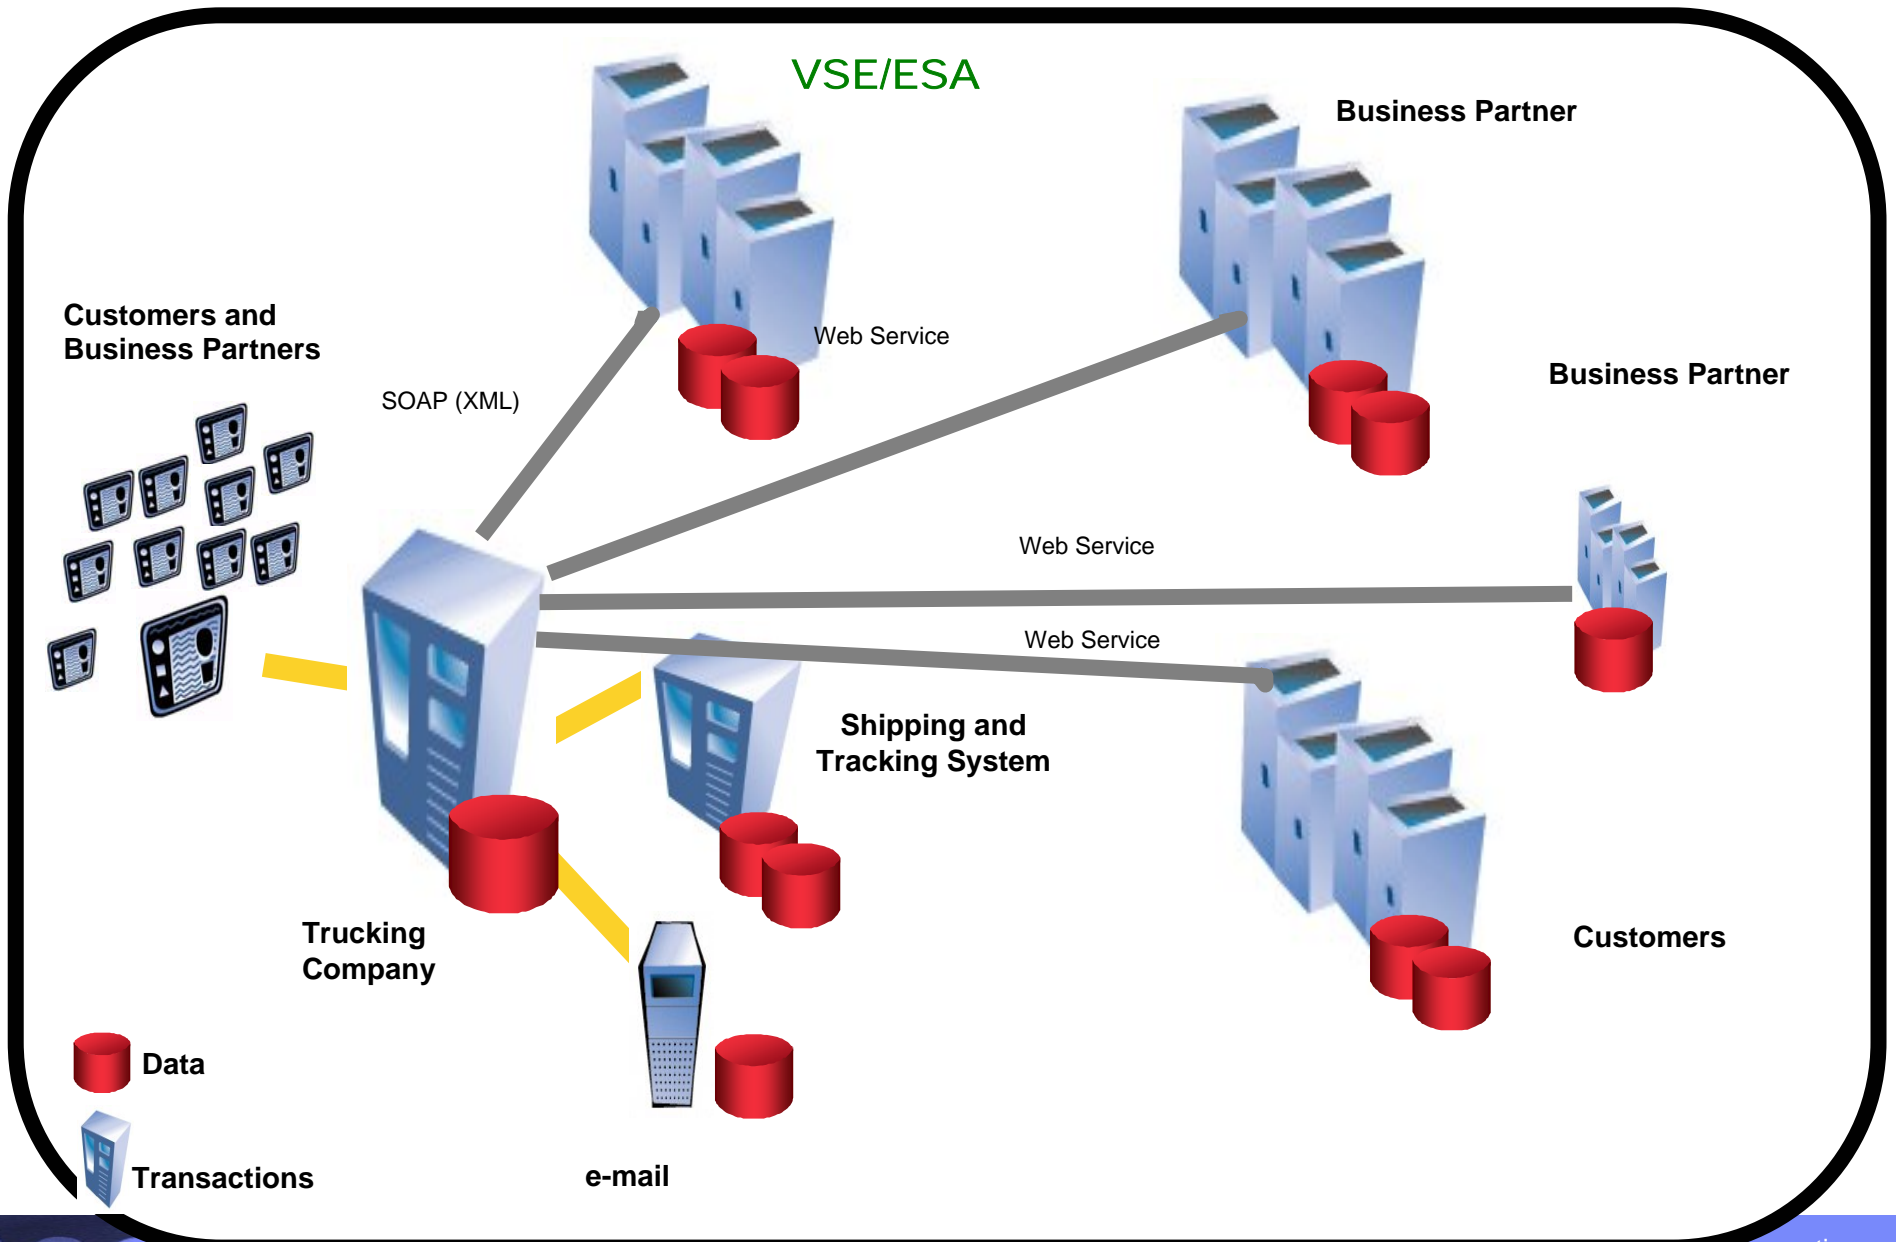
VSE/ESA

Business Partner

Customers and Business Partners

Web Service

SOAP (XML)

Business Partner

Web Service

Web Service

Shipping and Tracking System

Trucking Company

Customers

Data

Transactions

e-mail